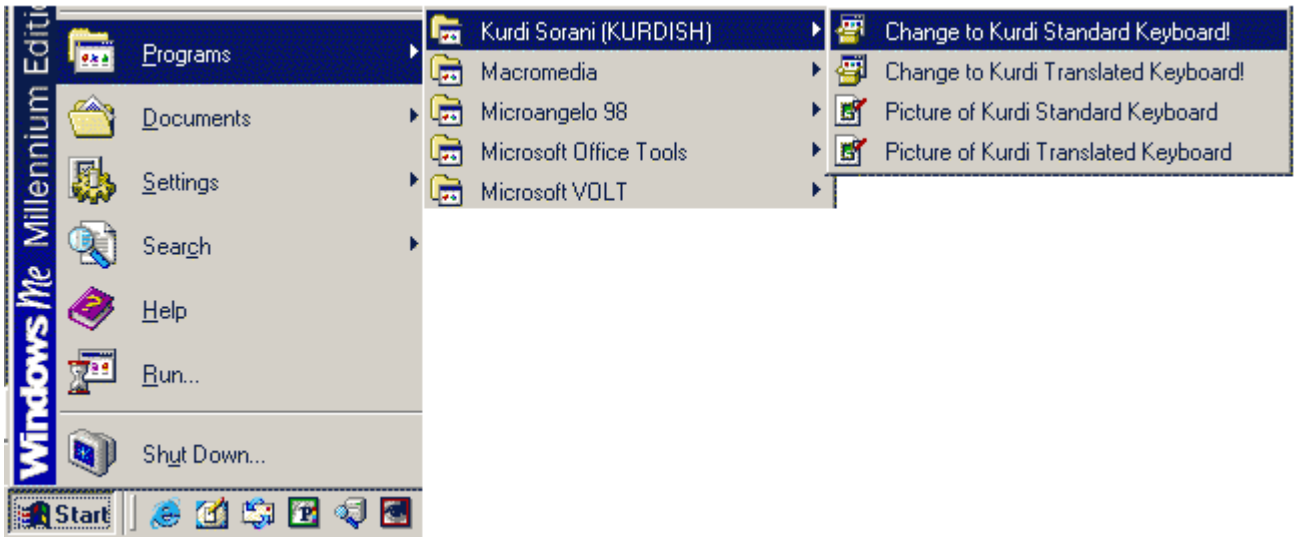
Windows Me Millennium Editi

Programs
Documents
Settings
Search
Help
Run...
Shut Down...

Start

Kurdi Sorani (KURDISH)
Macromedia
Microangelo 98
Microsoft Office Tools
Microsoft VOLT

Change to Kurdi Standard Keyboard!
Change to Kurdi Translated Keyboard!
Picture of Kurdi Standard Keyboard
Picture of Kurdi Translated Keyboard